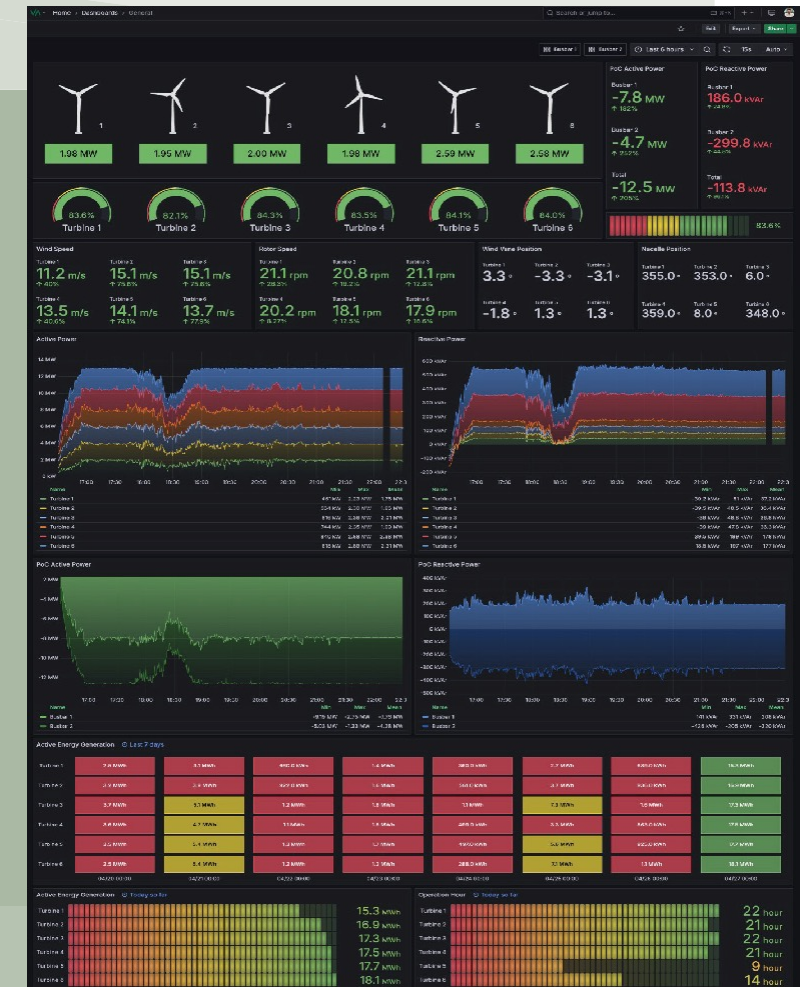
Home / Dashboards / General

Search or jump to...

Edit Export Share

Busbar 1 Busbar 2 Last 6 hours 15s Auto

1 2 3 4 5 6

1.98 MW 1.95 MW 2.00 MW 1.98 MW 2.59 MW 2.58 MW

83.6% Turbine 1
82.1% Turbine 2
84.3% Turbine 3
83.5% Turbine 4
84.1% Turbine 5
84.0% Turbine 6

PoC Active Power
Busbar 1 -7.8 MW
Busbar 2 -4.7 MW
Total -12.5 MW

PoC Reactive Power
Busbar 1 186.0 kVAr
Busbar 2 -299.8 kVAr
Total -113.8 kVAr

83.6%

Wind Speed
Turbine 1 11.2 m/s
Turbine 2 15.1 m/s
Turbine 3 15.1 m/s
Turbine 4 13.5 m/s
Turbine 5 14.1 m/s
Turbine 6 13.7 m/s

Rotor Speed
Turbine 1 21.1 rpm
Turbine 2 20.8 rpm
Turbine 3 21.1 rpm
Turbine 4 20.2 rpm
Turbine 5 18.1 rpm
Turbine 6 17.9 rpm

Wind Vane Position
Turbine 1 3.3°
Turbine 2 -3.3°
Turbine 3 -3.1°
Turbine 4 -1.8°
Turbine 5 1.3°
Turbine 6 1.3°

Nacelle Position
Turbine 1 355.0°
Turbine 2 353.0°
Turbine 3 6.0°
Turbine 4 359.0°
Turbine 5 8.0°
Turbine 6 348.0°

Active Power

Reactive Power

PoC Active Power

PoC Reactive Power

Active Energy Generation Last 7 days

Turbine 1
Turbine 2
Turbine 3
Turbine 4
Turbine 5
Turbine 6

Active Energy Generation Today so far
Turbine 1 15.3 MWh
Turbine 2 16.9 MWh
Turbine 3 17.3 MWh
Turbine 4 17.5 MWh
Turbine 5 17.7 MWh
Turbine 6 18.1 MWh

Operation Hour Today so far
Turbine 1 22 hour
Turbine 2 21 hour
Turbine 3 22 hour
Turbine 4 21 hour
Turbine 5 9 hour
Turbine 6 14 hour